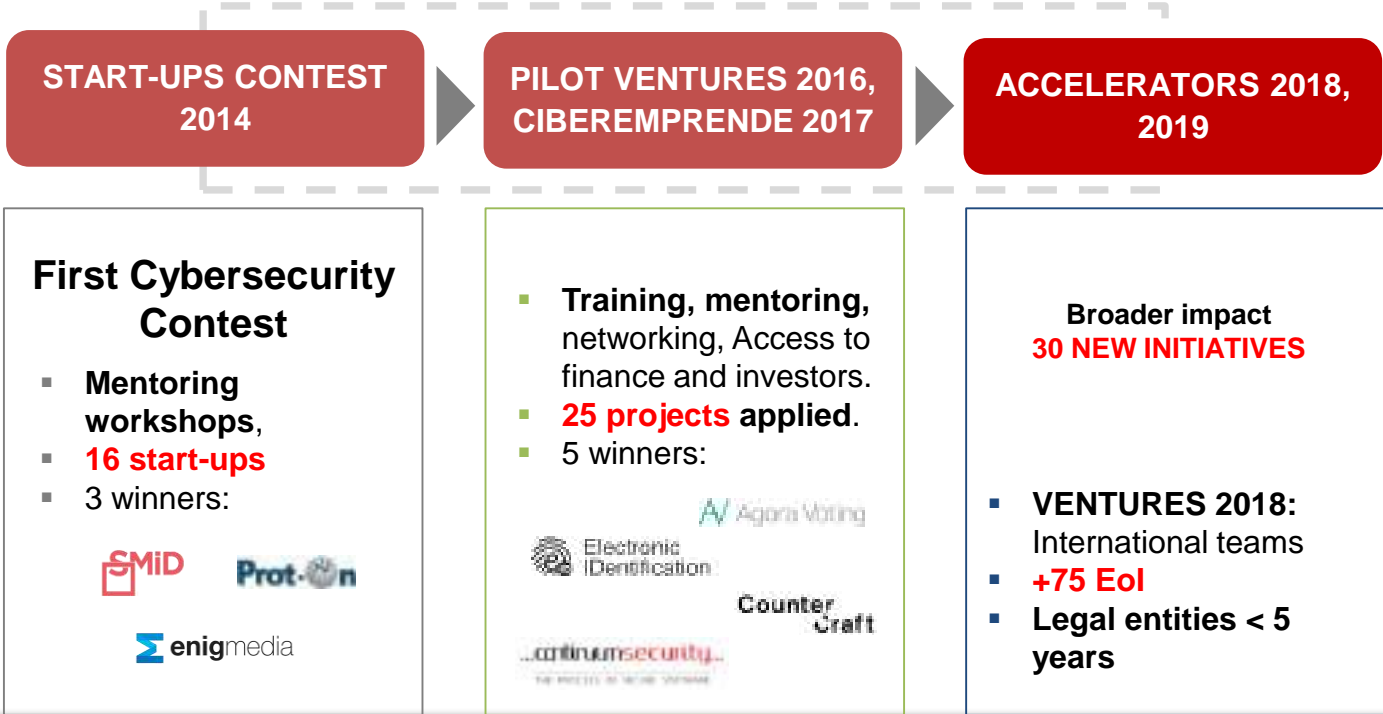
START-UPS CONTEST 2014

PILOT VENTURES 2016, CIBEREMPRENDE 2017

ACCELERATORS 2018, 2019

First Cybersecurity Contest

- Mentoring workshops,
- 16 start-ups
- 3 winners:

SMiD

Prot-On

enigmedia

- Training, mentoring, networking, Access to finance and investors.
- 25 projects applied.
- 5 winners:

Agora Voting

Electronic IDentification

Counter Craft

continuumsecurity

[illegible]

Broader impact
30 NEW INITIATIVES

- VENTURES 2018: International teams
- +75 EoI
- Legal entities < 5 years